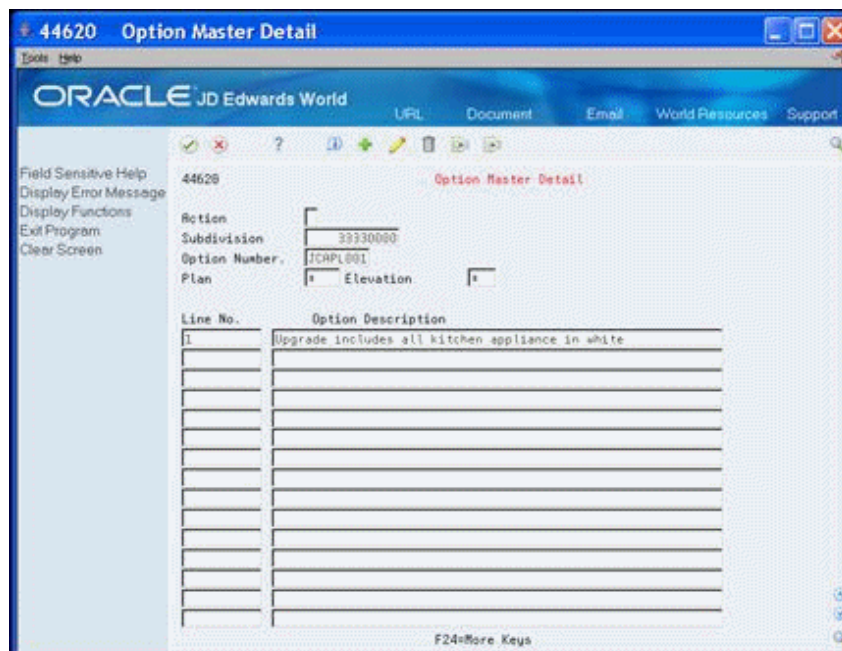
44620 Option Master Detail
Tools Help
ORACLE JD Edwards World
URL Document Email World Resources Support

Field Sensitive Help
Display Error Message
Display Functions
Exit Program
Clear Screen

44620
Option Master Detail

Action
Subdivision 33330000
Option Number. JCAPL001
Plan * Elevation *

| Line No. | Option Description |
|---|---|
| 1 | Upgrade includes all kitchen appliance in white |

F24=More Keys